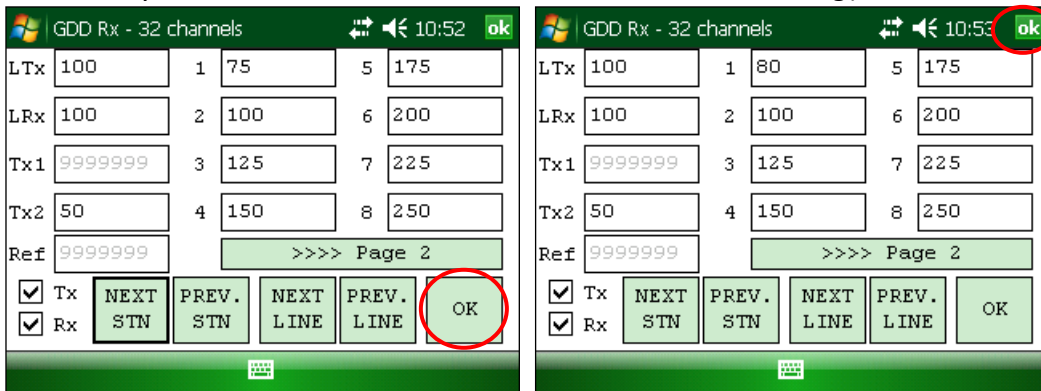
GDD Rx - 32 channels 10:52 ok

| LTx | 100 | 1 | 75 | 5 | 175 |
|---|---|---|---|---|---|
| LRx | 100 | 2 | 100 | 6 | 200 |
| Tx1 | 9999999 | 3 | 125 | 7 | 225 |
| Tx2 | 50 | 4 | 150 | 8 | 250 |
| Ref | 9999999 | | >>>> Page 2 | | |

Tx
Rx
NEXT STN
PREV. STN
NEXT LINE
PREV. LINE
OK

GDD Rx - 32 channels 10:53 ok

| LTx | 100 | 1 | 80 | 5 | 175 |
|---|---|---|---|---|---|
| LRx | 100 | 2 | 100 | 6 | 200 |
| Tx1 | 9999999 | 3 | 125 | 7 | 225 |
| Tx2 | 50 | 4 | 150 | 8 | 250 |
| Ref | 9999999 | | >>>> Page 2 | | |

Tx
Rx
NEXT STN
PREV. STN
NEXT LINE
PREV. LINE
OK